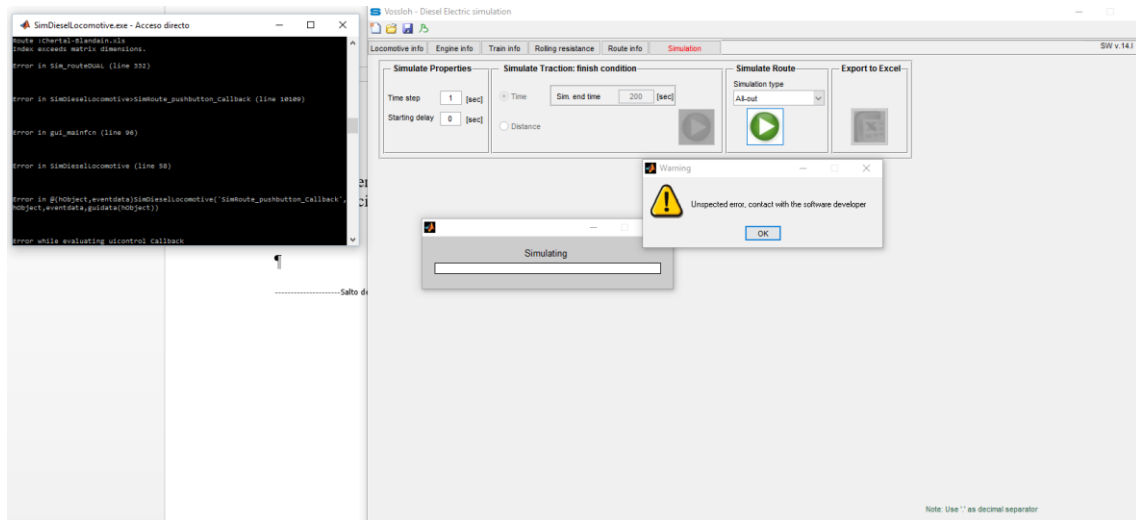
SimDieselLocomotive.exe - Acceso directo

Route :Chertal-Blandain.xlsx
Index exceeds matrix dimensions.

Error in Sim_routeDUAL (line 332)

Error in SimDieselLocomotive>SimRoute_pushbutton_Callback (line 10109)

Error in gui_mainfcn (line 96)

Error in SimDieselLocomotive (line 58)

Error in @(hObject,eventdata)SimDieselLocomotive('SimRoute_pushbutton_Callback',hObject,eventdata,guidata(hObject))

Error while evaluating uicontrol Callback

Vossloh - Diesel Electric simulation

Locomotive info | Engine info | Train info | Rolling resistance | Route info | Simulation

SW v.14.I

Simulate Properties
Time step 1 [sec]
Starting delay 0 [sec]

Simulate Traction: finish condition
Time
Sim. end time 200 [sec]
Distance

Simulate Route
Simulation type
All-out

Export to Excel

Warning
Unspected error, contact with the software developer
OK

Simulating

¶

--------------------Salto d

Note: Use '.' as decimal separator